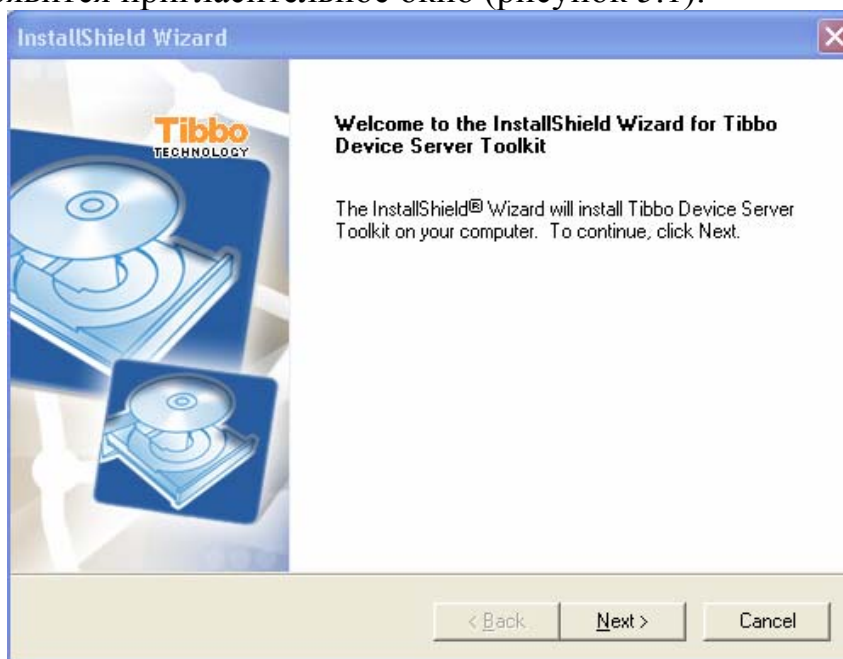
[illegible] (рисунок 3.1).

InstallShield Wizard

Tibbo
TECHNOLOGY

Welcome to the InstallShield Wizard for Tibbo Device Server Toolkit

The InstallShield® Wizard will install Tibbo Device Server Toolkit on your computer. To continue, click Next.

< Back
Next >
Cancel